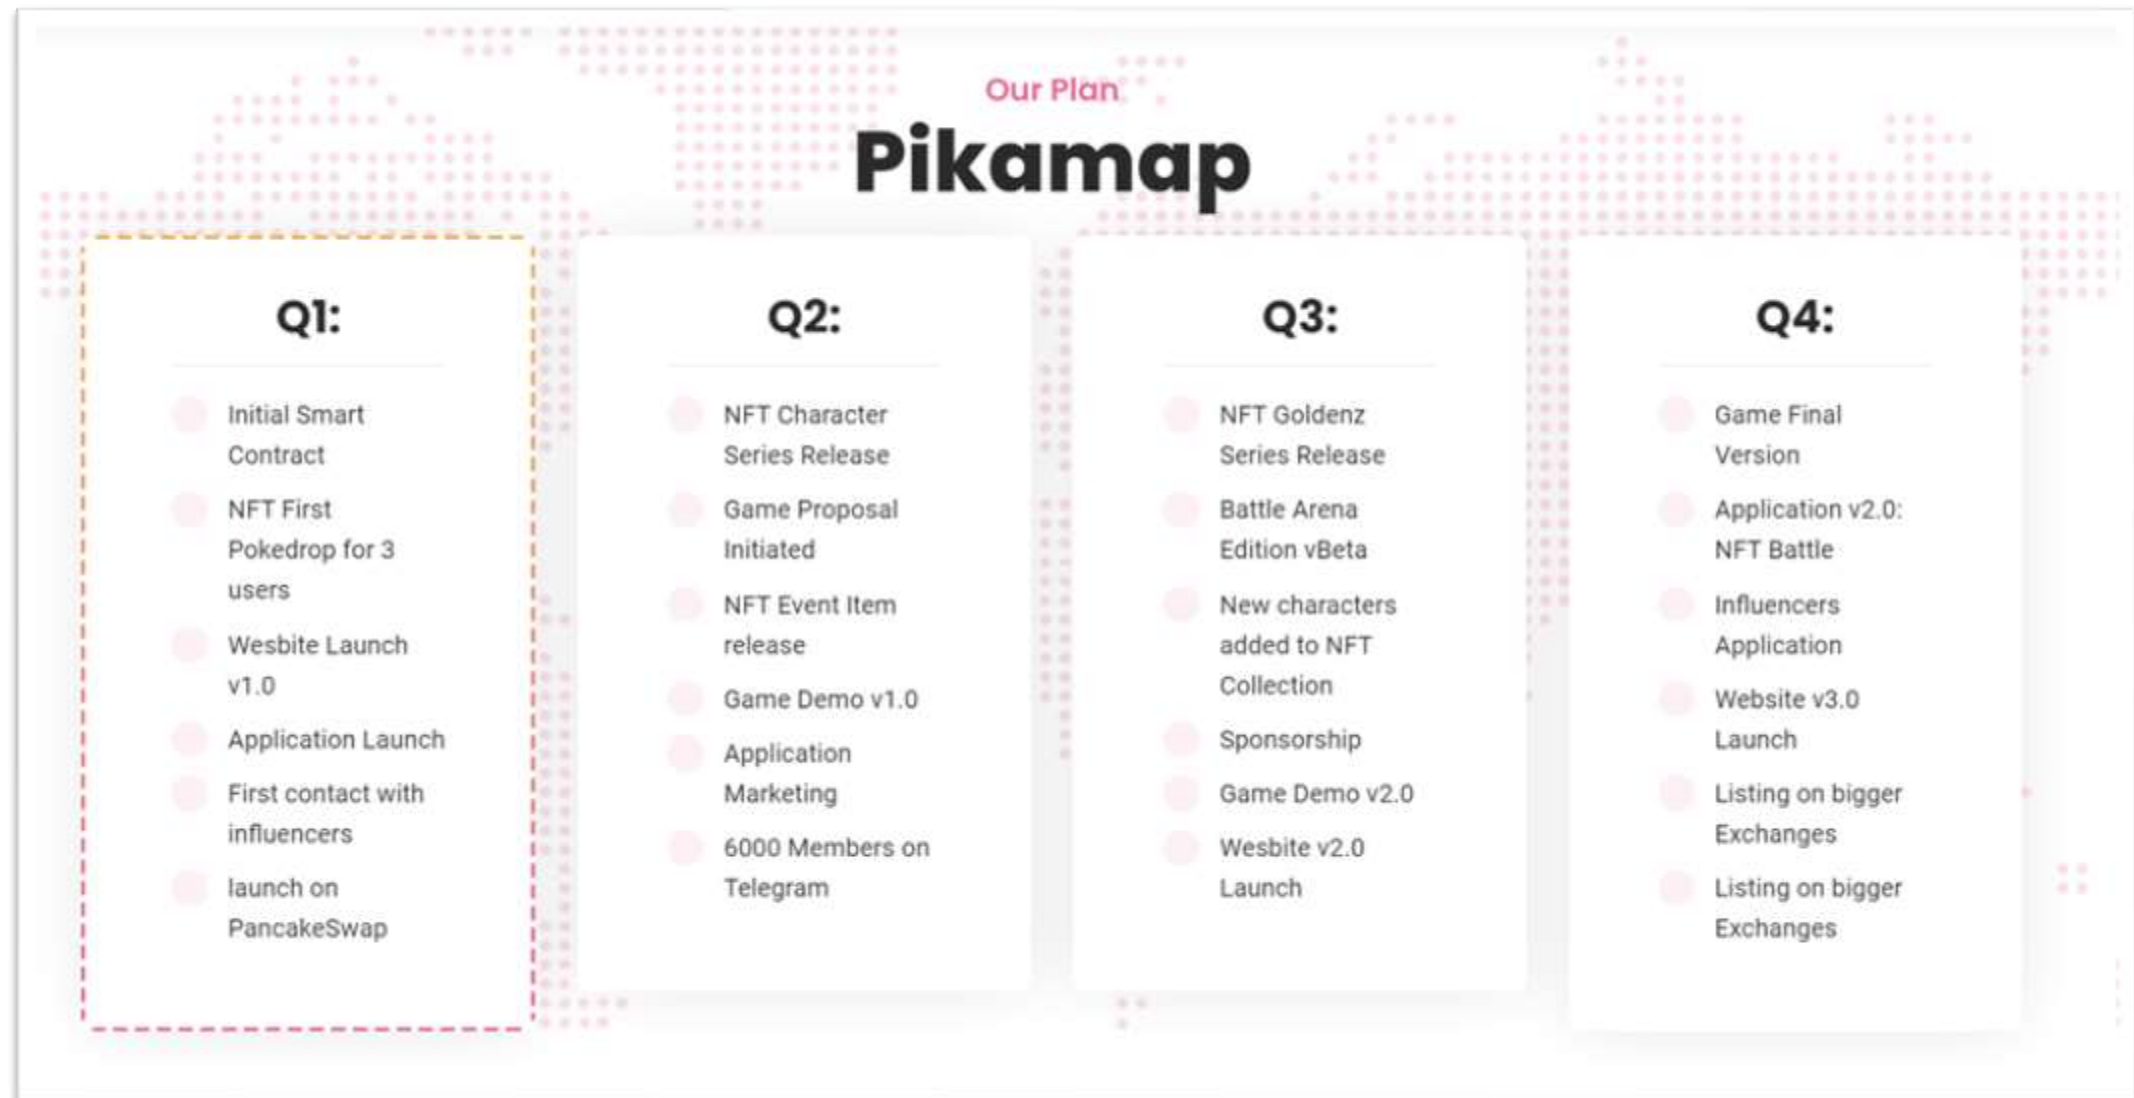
Our Plan

Pikamap

Q1:

Initial Smart Contract

NFT First Pokedrop for 3 users

Wesbite Launch v1.0

Application Launch

First contact with influencers

launch on PancakeSwap

Q2:

NFT Character Series Release

Game Proposal Initiated

NFT Event Item release

Game Demo v1.0

Application Marketing

6000 Members on Telegram

Q3:

NFT Goldenz Series Release

Battle Arena Edition vBeta

New characters added to NFT Collection

Sponsorship

Game Demo v2.0

Wesbite v2.0 Launch

Q4:

Game Final Version

Application v2.0: NFT Battle

Influencers Application

Website v3.0 Launch

Listing on bigger Exchanges

Listing on bigger Exchanges